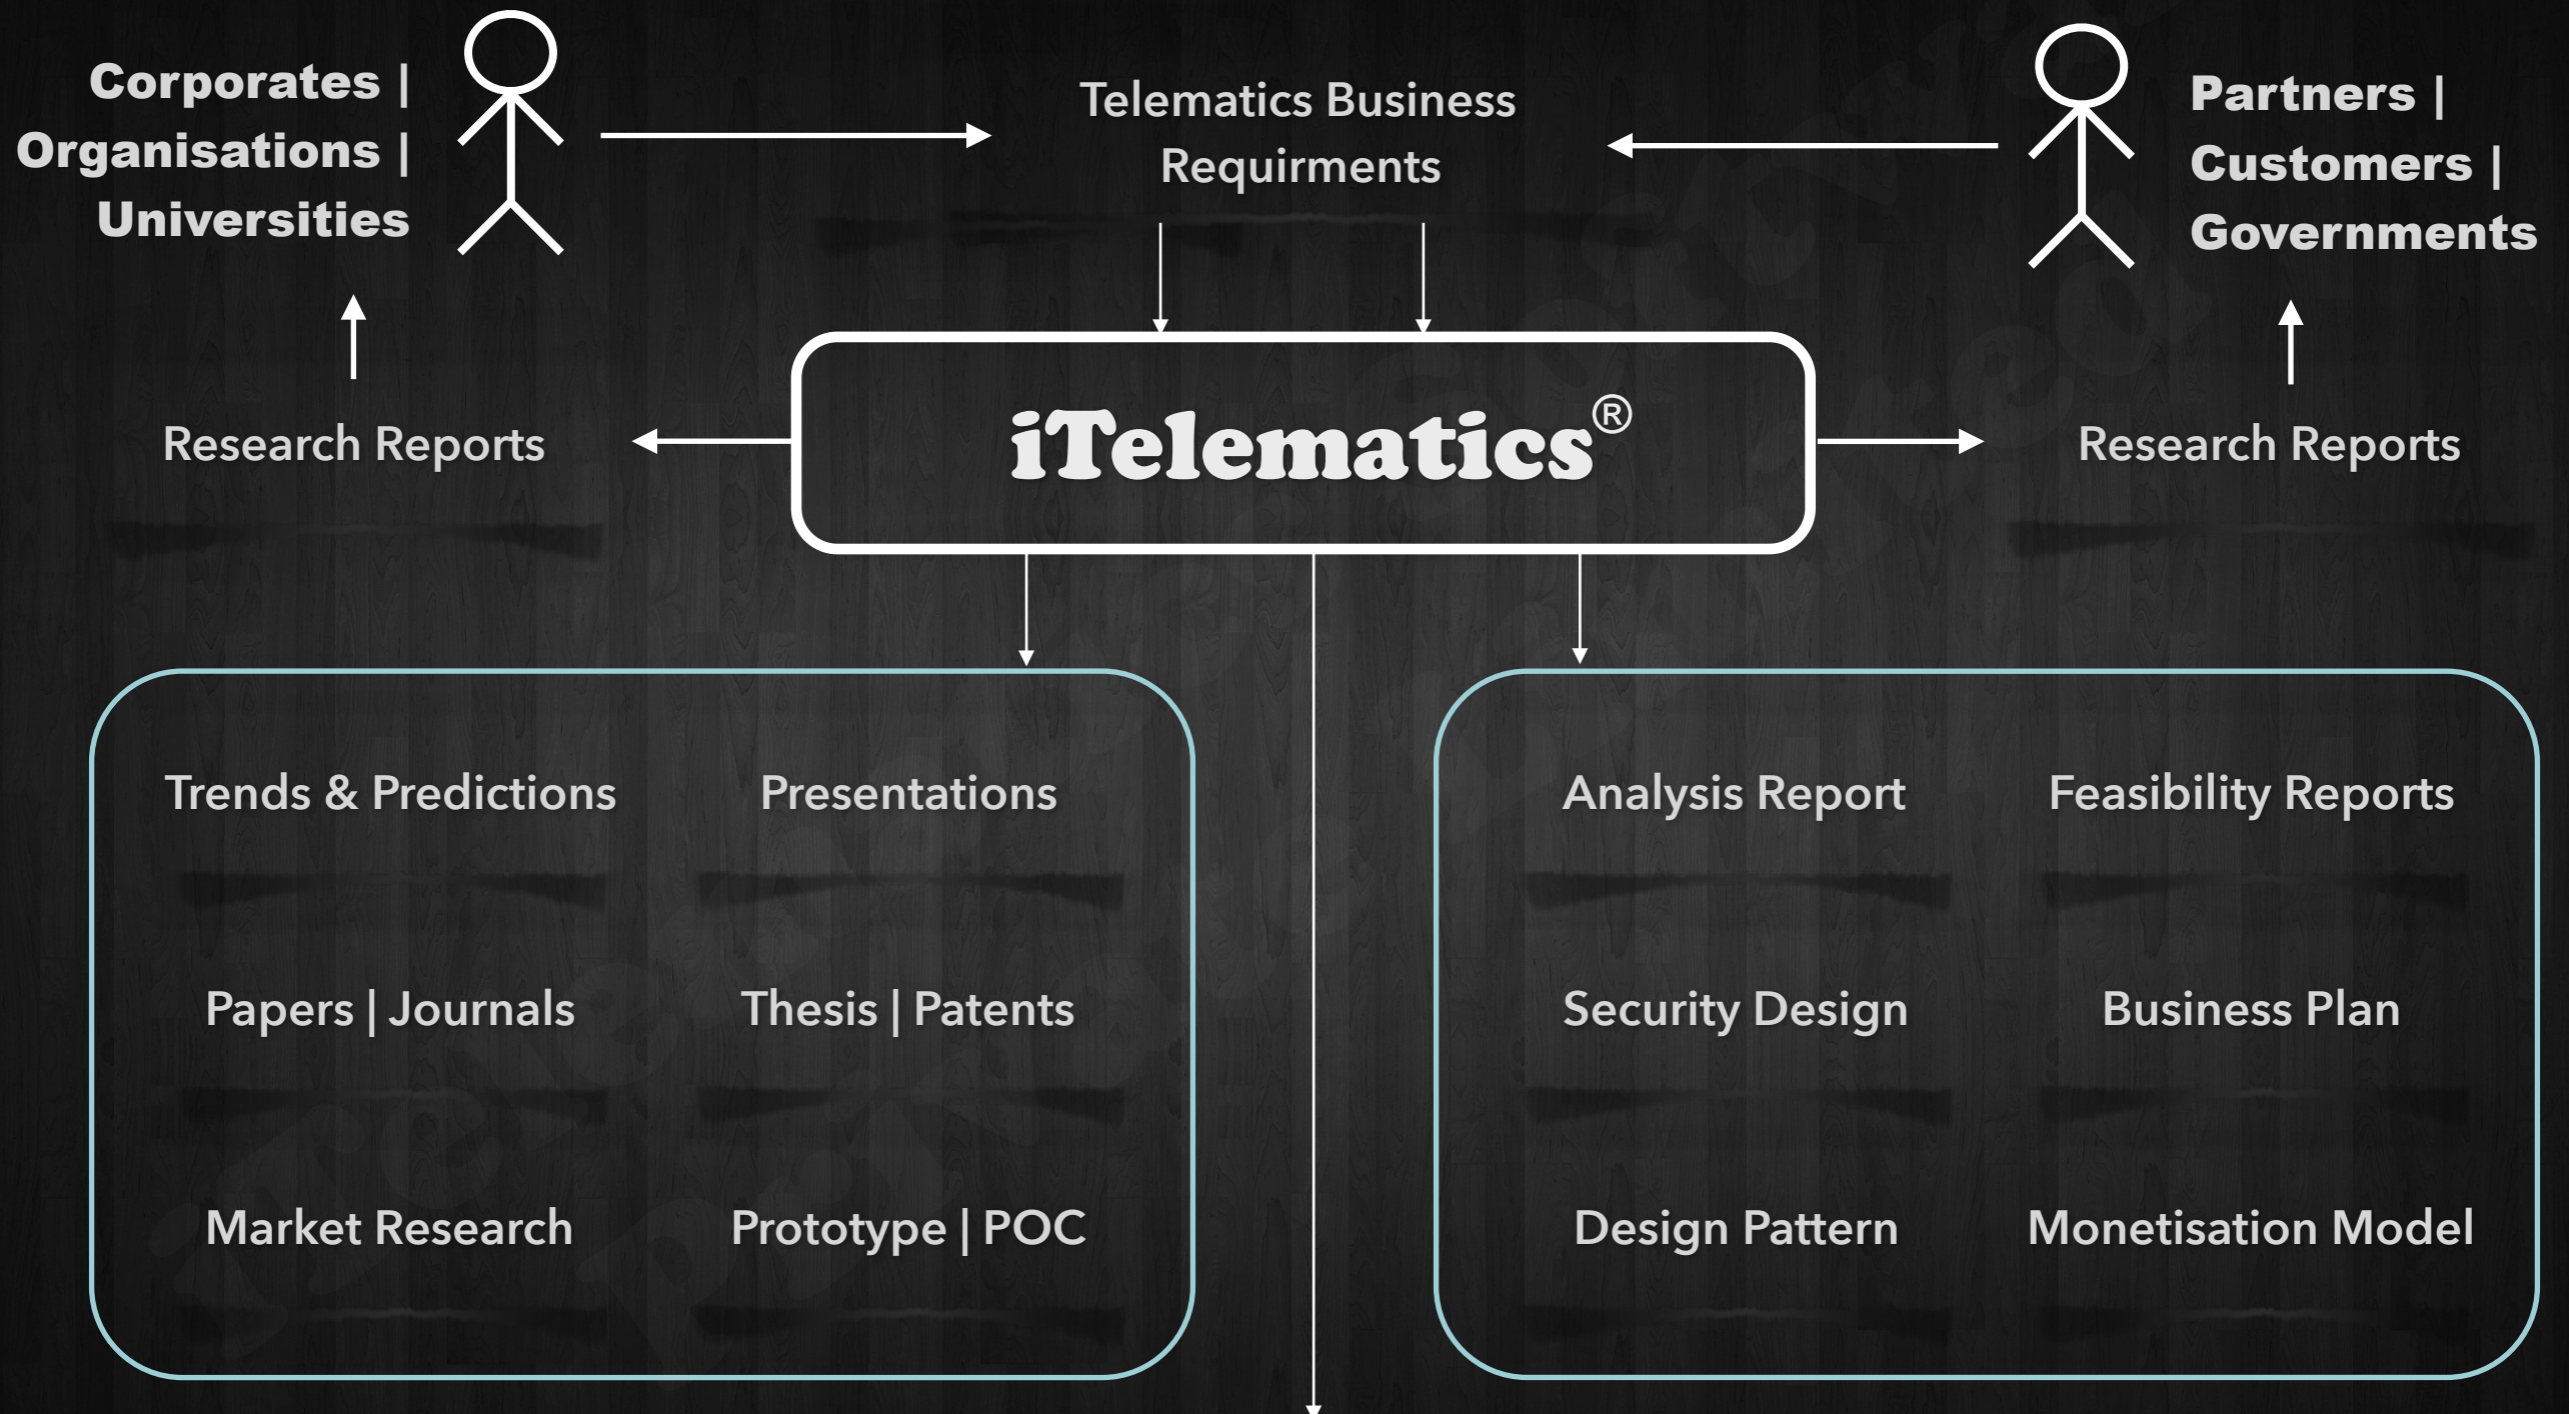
Corporates | Organisations | Universities

Telematics Business Requirments

Partners | Customers | Governments

Research Reports

iTelematics®

Research Reports

Trends & Predictions

Presentations

Papers | Journals

Thesis | Patents

Market Research

Prototype | POC

Analysis Report

Feasibility Reports

Security Design

Business Plan

Design Pattern

Monetisation Model